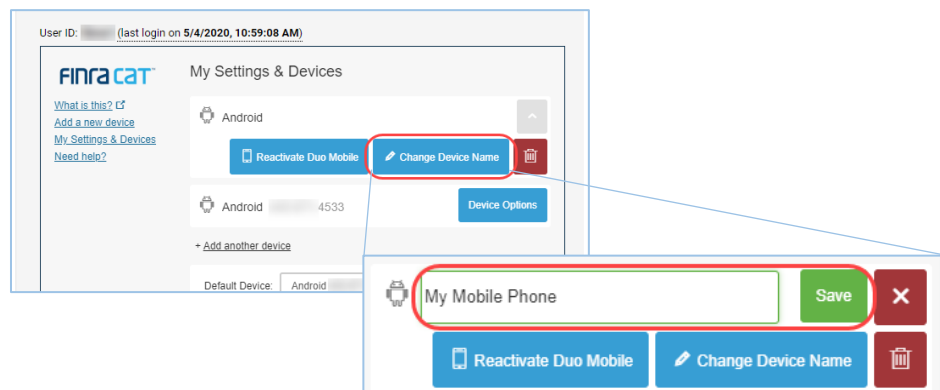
User ID: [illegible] (last login on 5/4/2020, 10:59:08 AM)

FINRA CAT

What is this?
Add a new device
My Settings & Devices
Need help?

My Settings & Devices

Android

Reactivate Duo Mobile
Change Device Name

Android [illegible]4533
Device Options

+ Add another device

Default Device: Android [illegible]

My Mobile Phone
Save

Reactivate Duo Mobile
Change Device Name